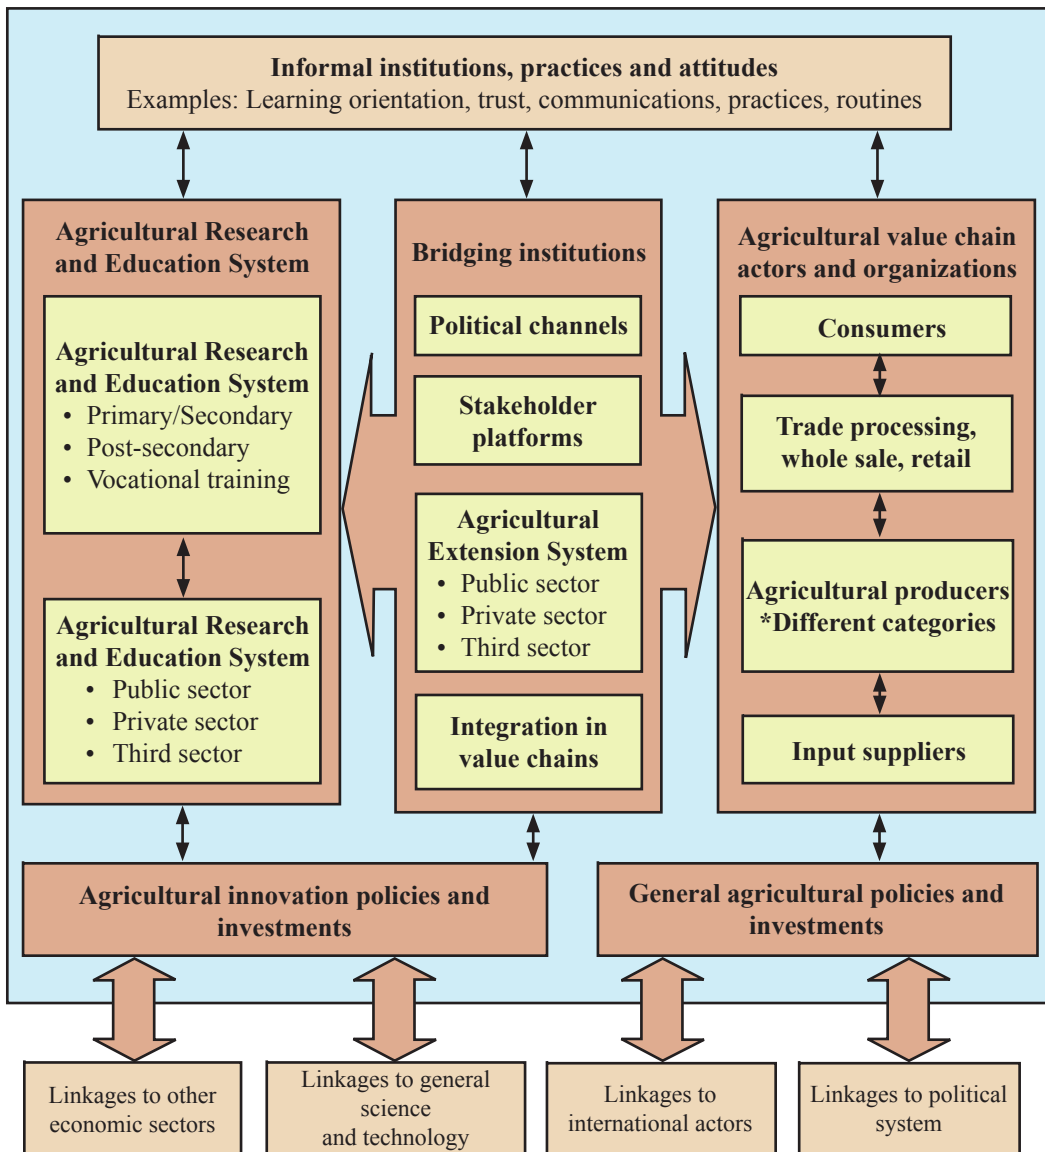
Informal institutions, practices and attitudes
Examples: Learning orientation, trust, communications, practices, routines

Agricultural Research and Education System

Agricultural Research and Education System
• Primary/Secondary
• Post-secondary
• Vocational training

Agricultural Research and Education System
• Public sector
• Private sector
• Third sector

Bridging institutions

Political channels

Stakeholder platforms

Agricultural Extension System
• Public sector
• Private sector
• Third sector

Integration in value chains

Agricultural value chain actors and organizations

Consumers

Trade processing, whole sale, retail

Agricultural producers
*Different categories

Input suppliers

Agricultural innovation policies and investments

General agricultural policies and investments

Linkages to other economic sectors

Linkages to general science and technology

Linkages to international actors

Linkages to political system